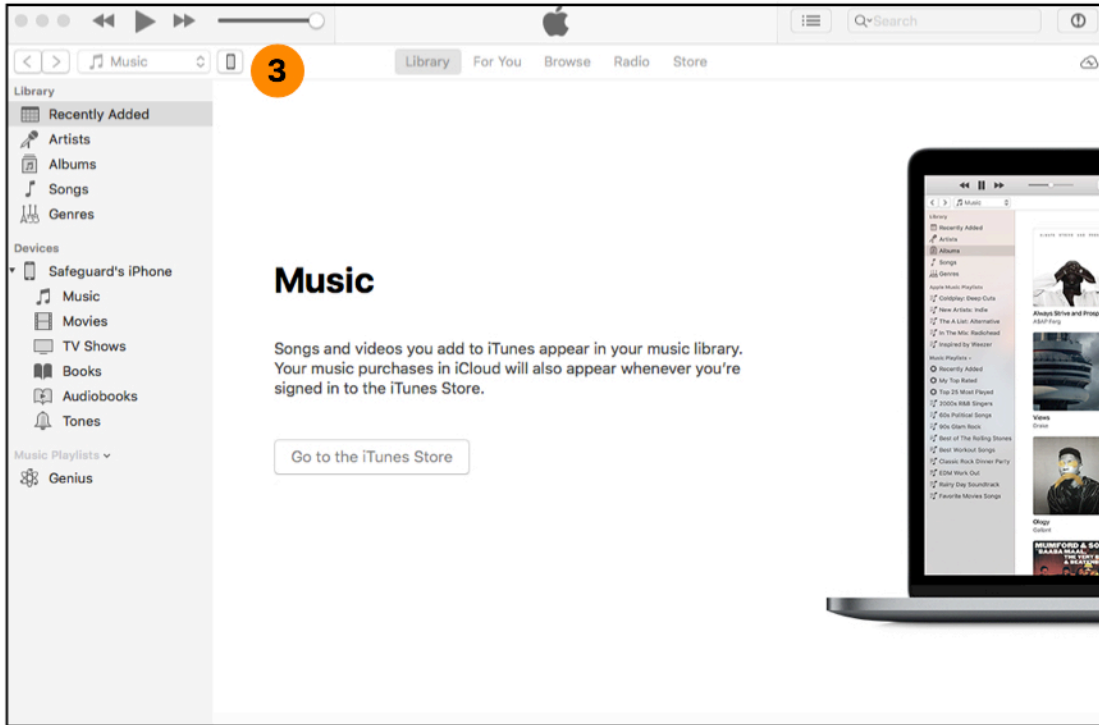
Search

Music

3

Library For You Browse Radio Store

Library
Recently Added
Artists
Albums
Songs
Genres

Devices
Safeguard's iPhone
Music
Movies
TV Shows
Books
Audiobooks
Tones

Music Playlists
Genius

Music

Songs and videos you add to iTunes appear in your music library. Your music purchases in iCloud will also appear whenever you're signed in to the iTunes Store.

Go to the iTunes Store

Music
Library
Recently Added
Artists
Albums
Songs
Genres
Apple Music Playlists
Coldplay: Deep Cuts
New Artists: Indie
The A List: Alternative
In The Mix: Radiohead
Inspired by Weezer
Music Playlists
Recently Added
My Top Rated
Top 25 Most Played
2000s R&B Singers
60s Political Songs
90s Glam Rock
Best of The Rolling Stones
Best Workout Songs
Classic Rock Dinner Party
EDM Work Out
Rainy Day Soundtrack
Favorite Movies Songs

Always Strive and Prosp
A$AP Ferg
Views
Drake
Ology
Gallant
MUMFORD & SO
BAABA MAAL
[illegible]